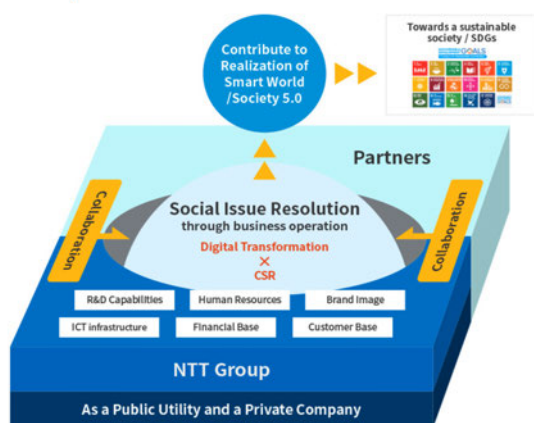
Contribute to Realization of Smart World /Society 5.0

Towards a sustainable society / SDGs

GOALS

Partners

Collaboration

Collaboration

Social Issue Resolution
through business operation

Digital Transformation
×
CSR

R&D Capabilities
Human Resources
Brand Image
ICT infrastructure
Financial Base
Customer Base

NTT Group

As a Public Utility and a Private Company